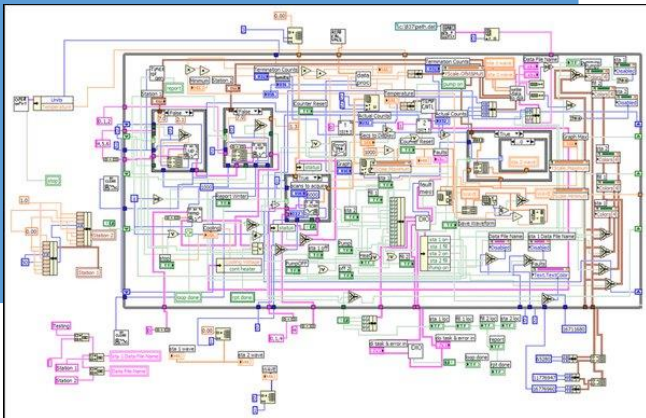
c:\817path.dat
Units
Termination Counts
Termination Counts
Data File Name
Counter Reset
Temperature
Actual Counts
Actual Counts
False
False
Graph Maxi
Report Order
Cooling
Pump
Pump ON
Pump OFF
Data File Name
Data File Name
Loop done
Init done
Save Waveform
Testing
Station 1
Station 2
sta 1 valve
sta 2 valve
Pump on
Pump off
Loop done
Init done